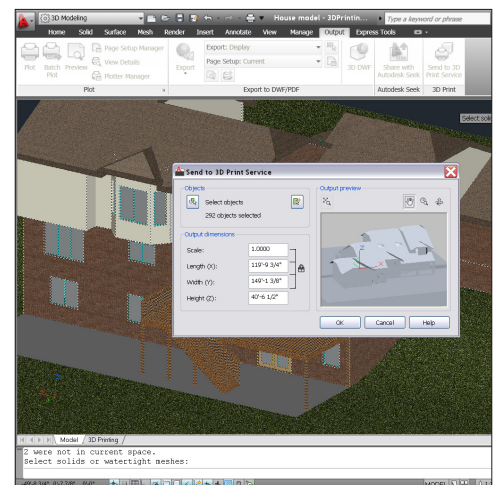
3D Modeling

House model - 3DPrintin...

Type a keyword or phrase

Home Solid Surface Mesh Render Insert Annotate View Manage Output Express Tools

Plot Batch Plot Preview

Page Setup Manager

View Details

Plotter Manager

Plot

Export

Export: Display

Page Setup: Current

Export to DWF/PDF

3D DWF

Share with Autodesk Seek

Autodesk Seek

Send to 3D Print Service

3D Print

Select soli

Send to 3D Print Service

Objects

Select objects

292 objects selected

Output dimensions

Scale: 1.0000

Length (X): 119'-9 3/4"

Width (Y): 149'-1 3/8"

Height (Z): 40'-6 1/2"

Output preview

OK Cancel Help

Model / 3D Printing /

2 were not in current space.
Select solids or watertight meshes:

MODEL